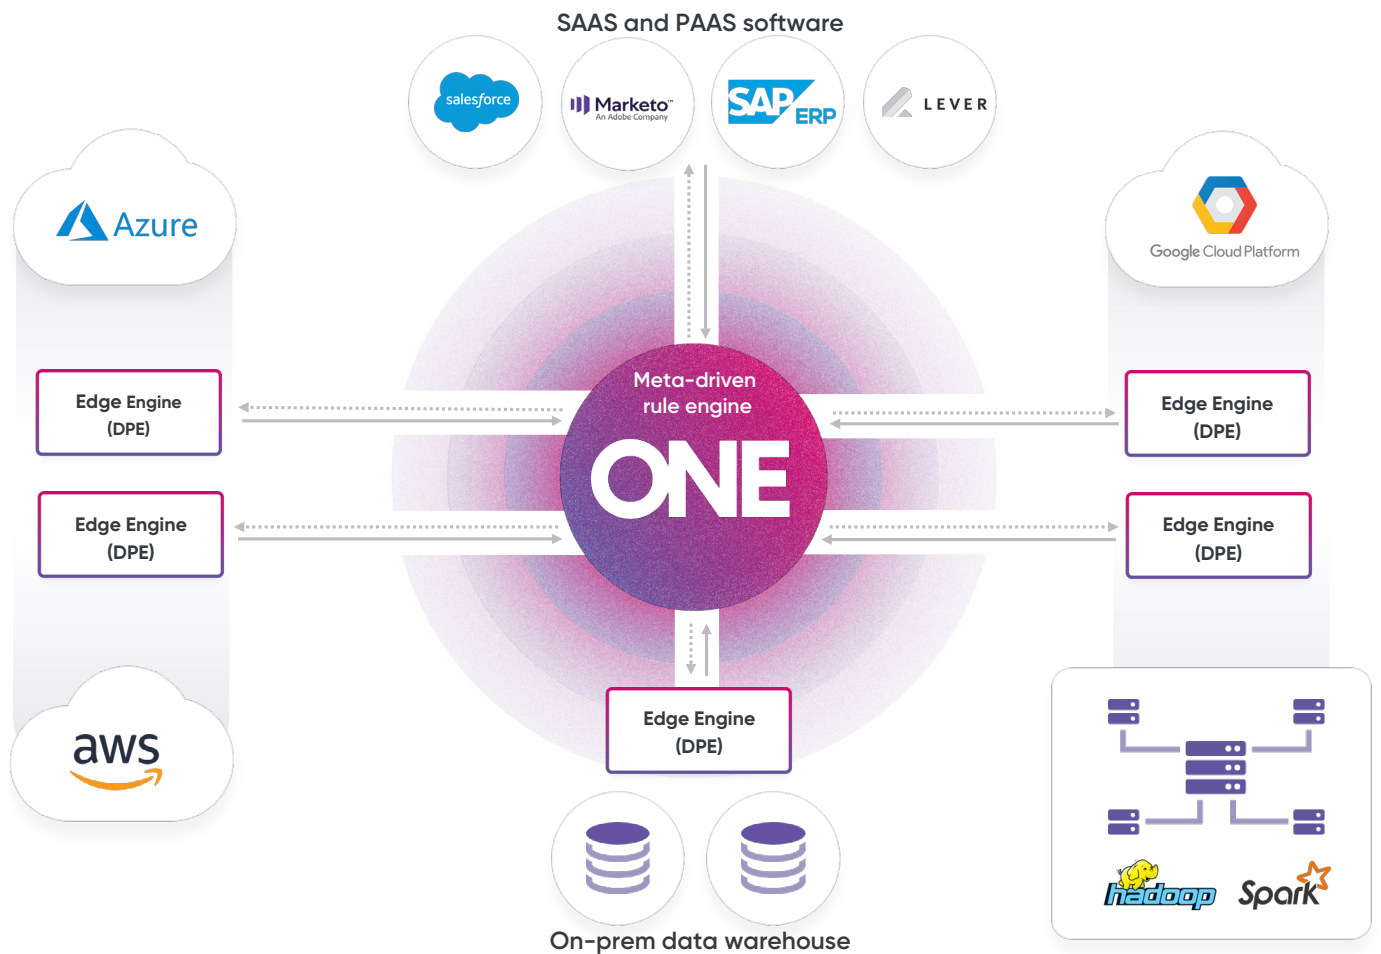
SAAS and PAAS software

salesforce

Marketo™
An Adobe Company

SAP ERP

LEVER

Azure

Google Cloud Platform

Edge Engine
(DPE)

Edge Engine
(DPE)

Meta-driven
rule engine

ONE

Edge Engine
(DPE)

Edge Engine
(DPE)

aws

Edge Engine
(DPE)

hadoop

Spark

On-prem data warehouse